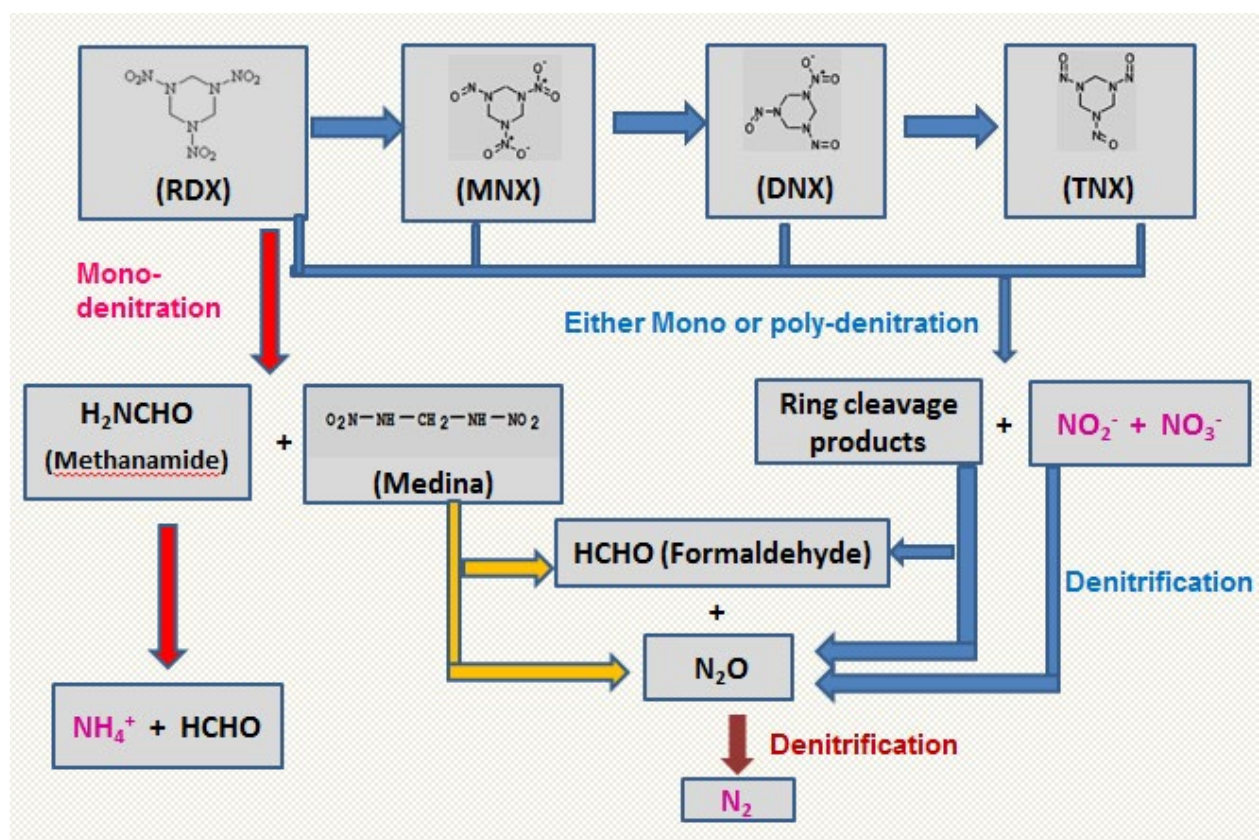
$O_2N$ $NO_2$ $NO_2$

(RDX)

$O=N$ $N^+$ $O^-$ $O$ $O^-$ $N^+$ $O$

(MNX)

$O^-$ $N^+$ $O$ $O=N$ $N=O$

(DNX)

$O$ $N$ $N$ $O$ $N$ $O$

(TNX)

Mono-denitration

Either Mono or poly-denitration

$H_2NCHO$
(Methanamide)

+

$O_2N-NH-CH_2-NH-NO_2$
(Medina)

Ring cleavage products

+

$NO_2^-$ + $NO_3^-$

HCHO (Formaldehyde)

+

Denitrification

$N_2O$

$NH_4^+$ + HCHO

Denitrification

$N_2$